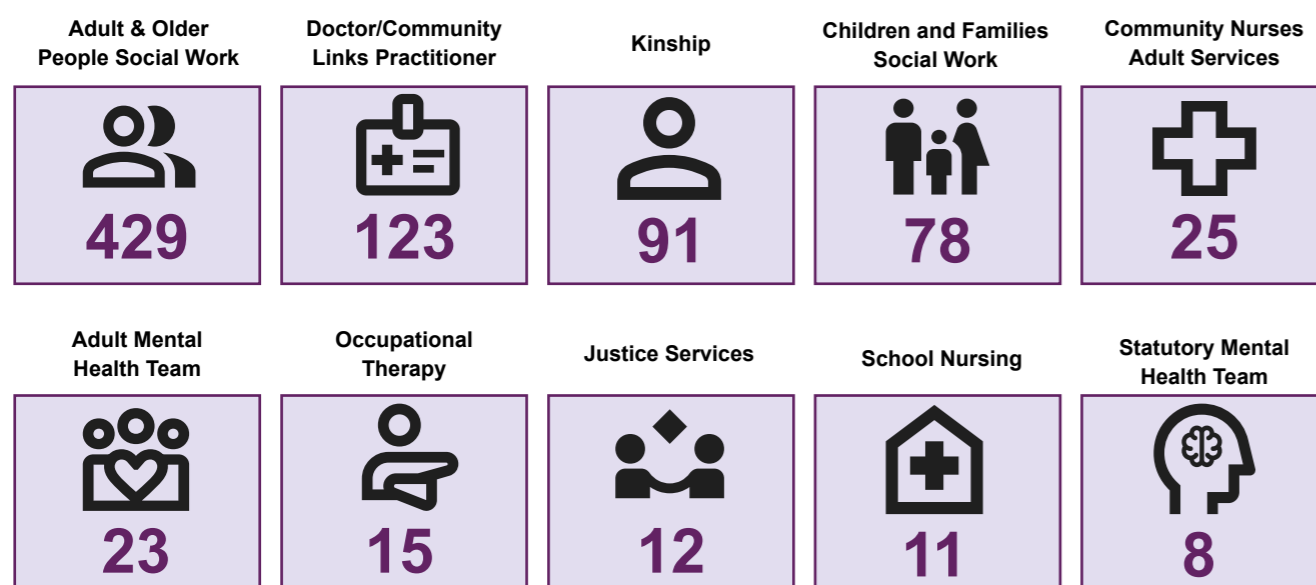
Adult & Older People Social Work
429

Doctor/Community Links Practitioner
123

Kinship
91

Children and Families Social Work
78

Community Nurses Adult Services
25

Adult Mental Health Team
23

Occupational Therapy
15

Justice Services
12

School Nursing
11

Statutory Mental Health Team
8